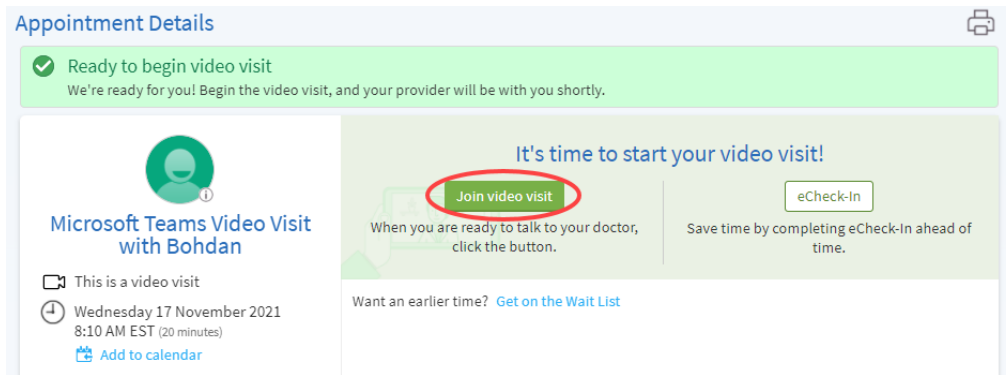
Appointment Details

Ready to begin video visit
We're ready for you! Begin the video visit, and your provider will be with you shortly.

Microsoft Teams Video Visit with Bohdan

This is a video visit

Wednesday 17 November 2021
8:10 AM EST (20 minutes)

Add to calendar

It's time to start your video visit!

Join video visit
When you are ready to talk to your doctor, click the button.

eCheck-In
Save time by completing eCheck-In ahead of time.

Want an earlier time? Get on the Wait List